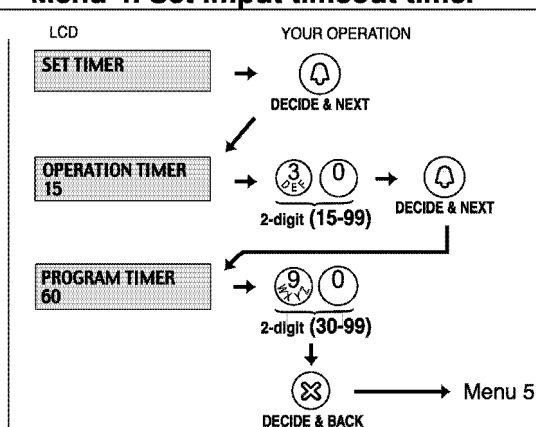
Menu 4: Set impat timeout time.

LCD

YOUR OPERATION

SET TIMER

DECIDE & NEXT

OPERATION TIMER
15

3 DEF 0

2-digit (15-99)

DECIDE & NEXT

PROGRAM TIMER
60

9 WXYZ 0

2-digit (30-99)

DECIDE & BACK

Menu 5